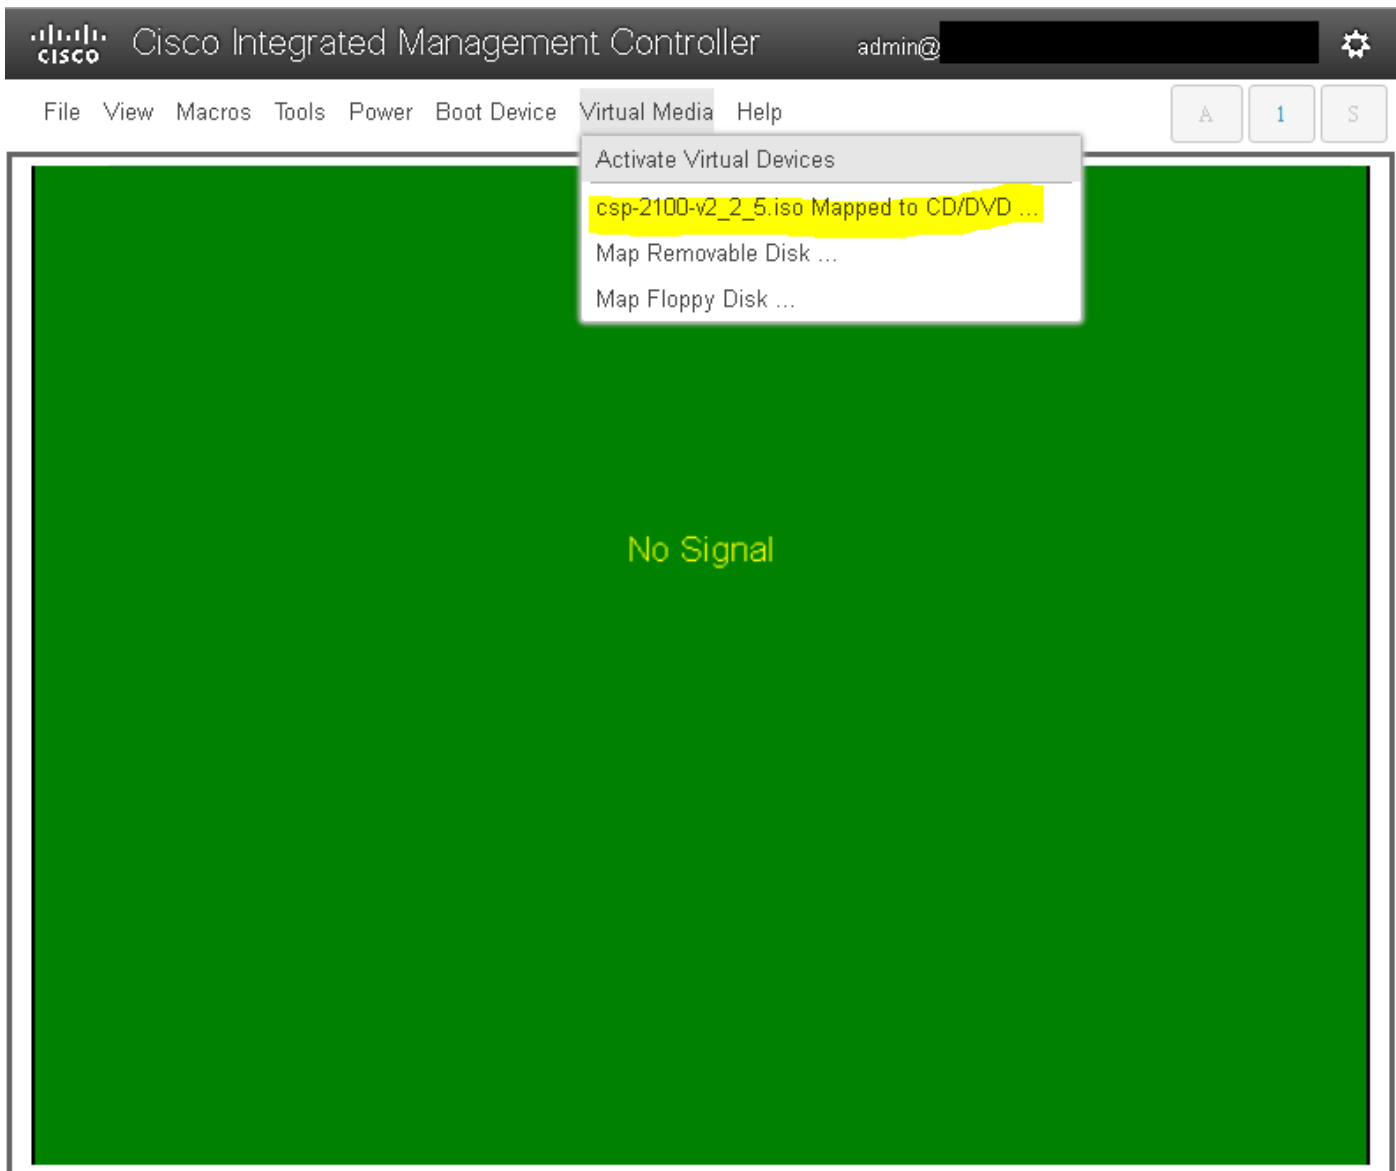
cisco Cisco Integrated Management Controller admin@

File View Macros Tools Power Boot Device Virtual Media Help

A 1 S

Activate Virtual Devices
csp-2100-v2_2_5.iso Mapped to CD/DVD ...
Map Removable Disk ...
Map Floppy Disk ...

No Signal